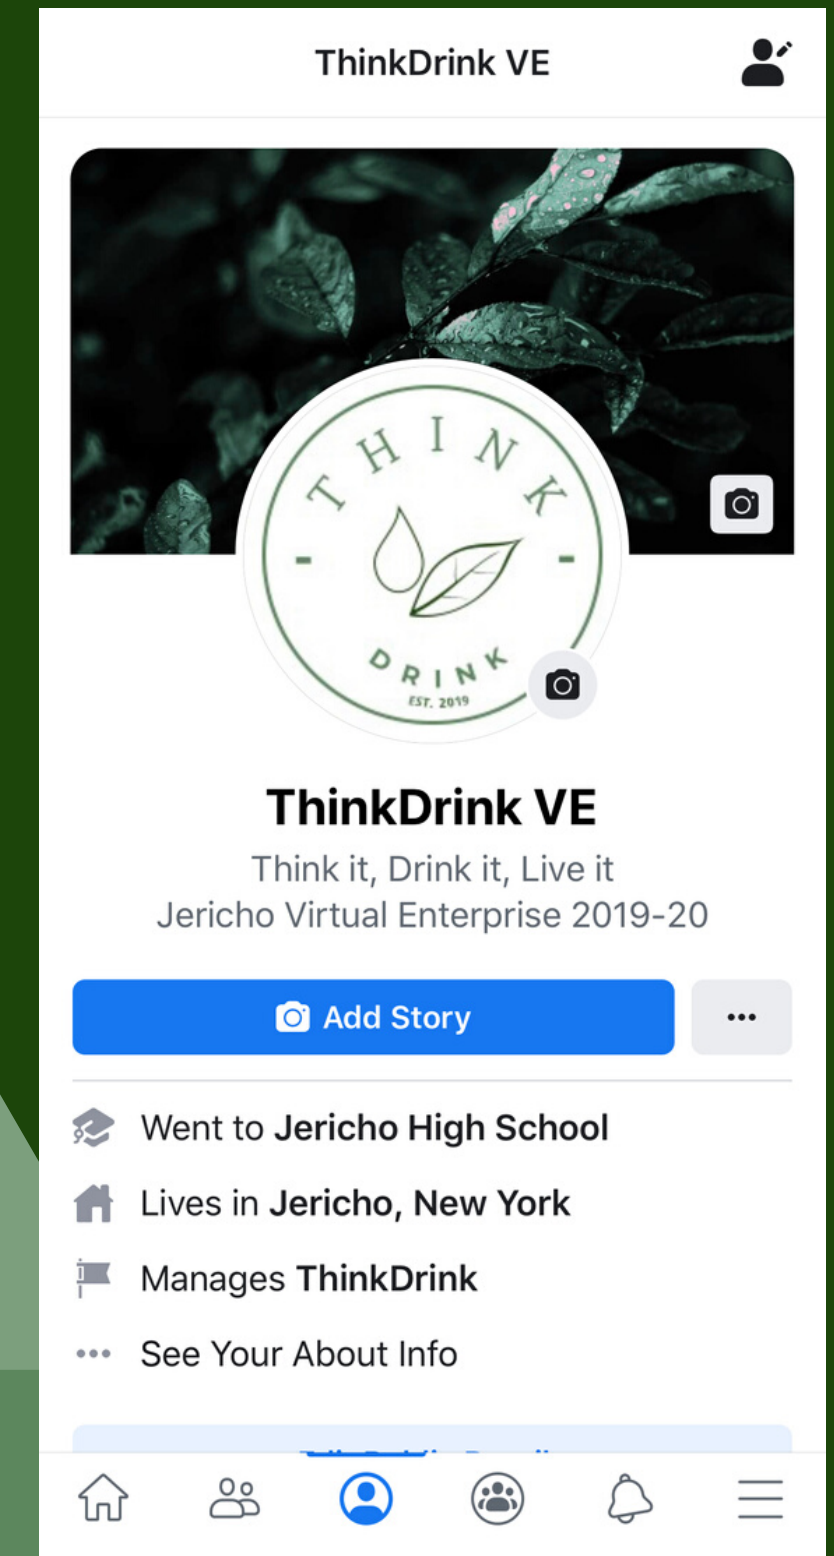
ThinkDrink VE

THINK
DRINK
EST. 2019

ThinkDrink VE

Think it, Drink it, Live it
Jericho Virtual Enterprise 2019-20

Add Story

...

Went to **Jericho High School**

Lives in **Jericho, New York**

Manages **ThinkDrink**

See Your About Info

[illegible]